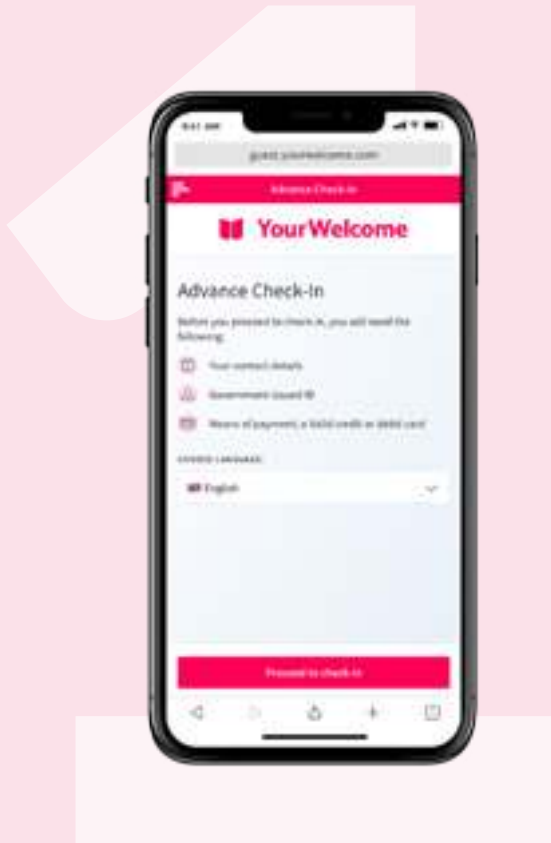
9:41 AM

guest.yourwelcome.com

Advance Check-In

YourWelcome

Advance Check-In

Before you proceed to check in, you will need the following:

Your contact details

Government issued ID

Means of payment, a valid credit or debit card

CHOOSE LANGUAGE

English

Proceed to check in